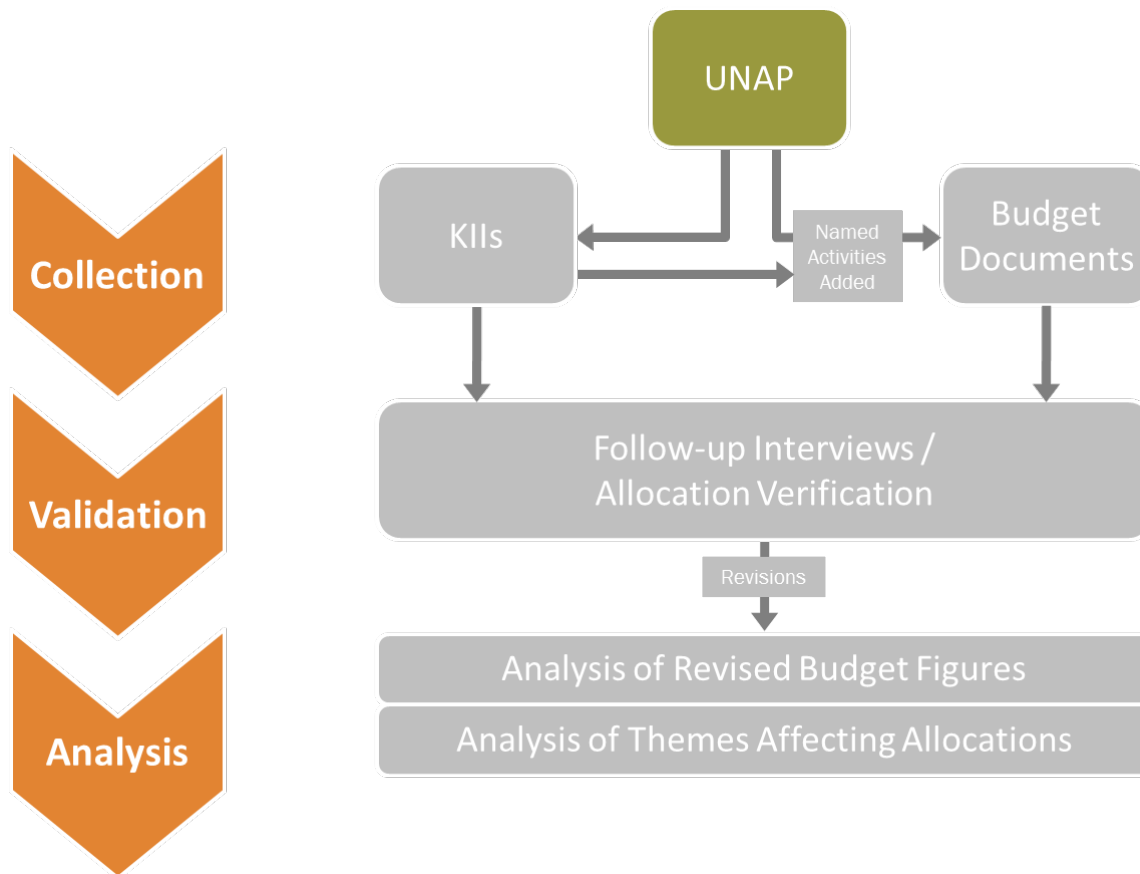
UNAP

Collection

KIIs

Named Activities Added

Budget Documents

Validation

Follow-up Interviews / Allocation Verification

Revisions

Analysis

Analysis of Revised Budget Figures

Analysis of Themes Affecting Allocations